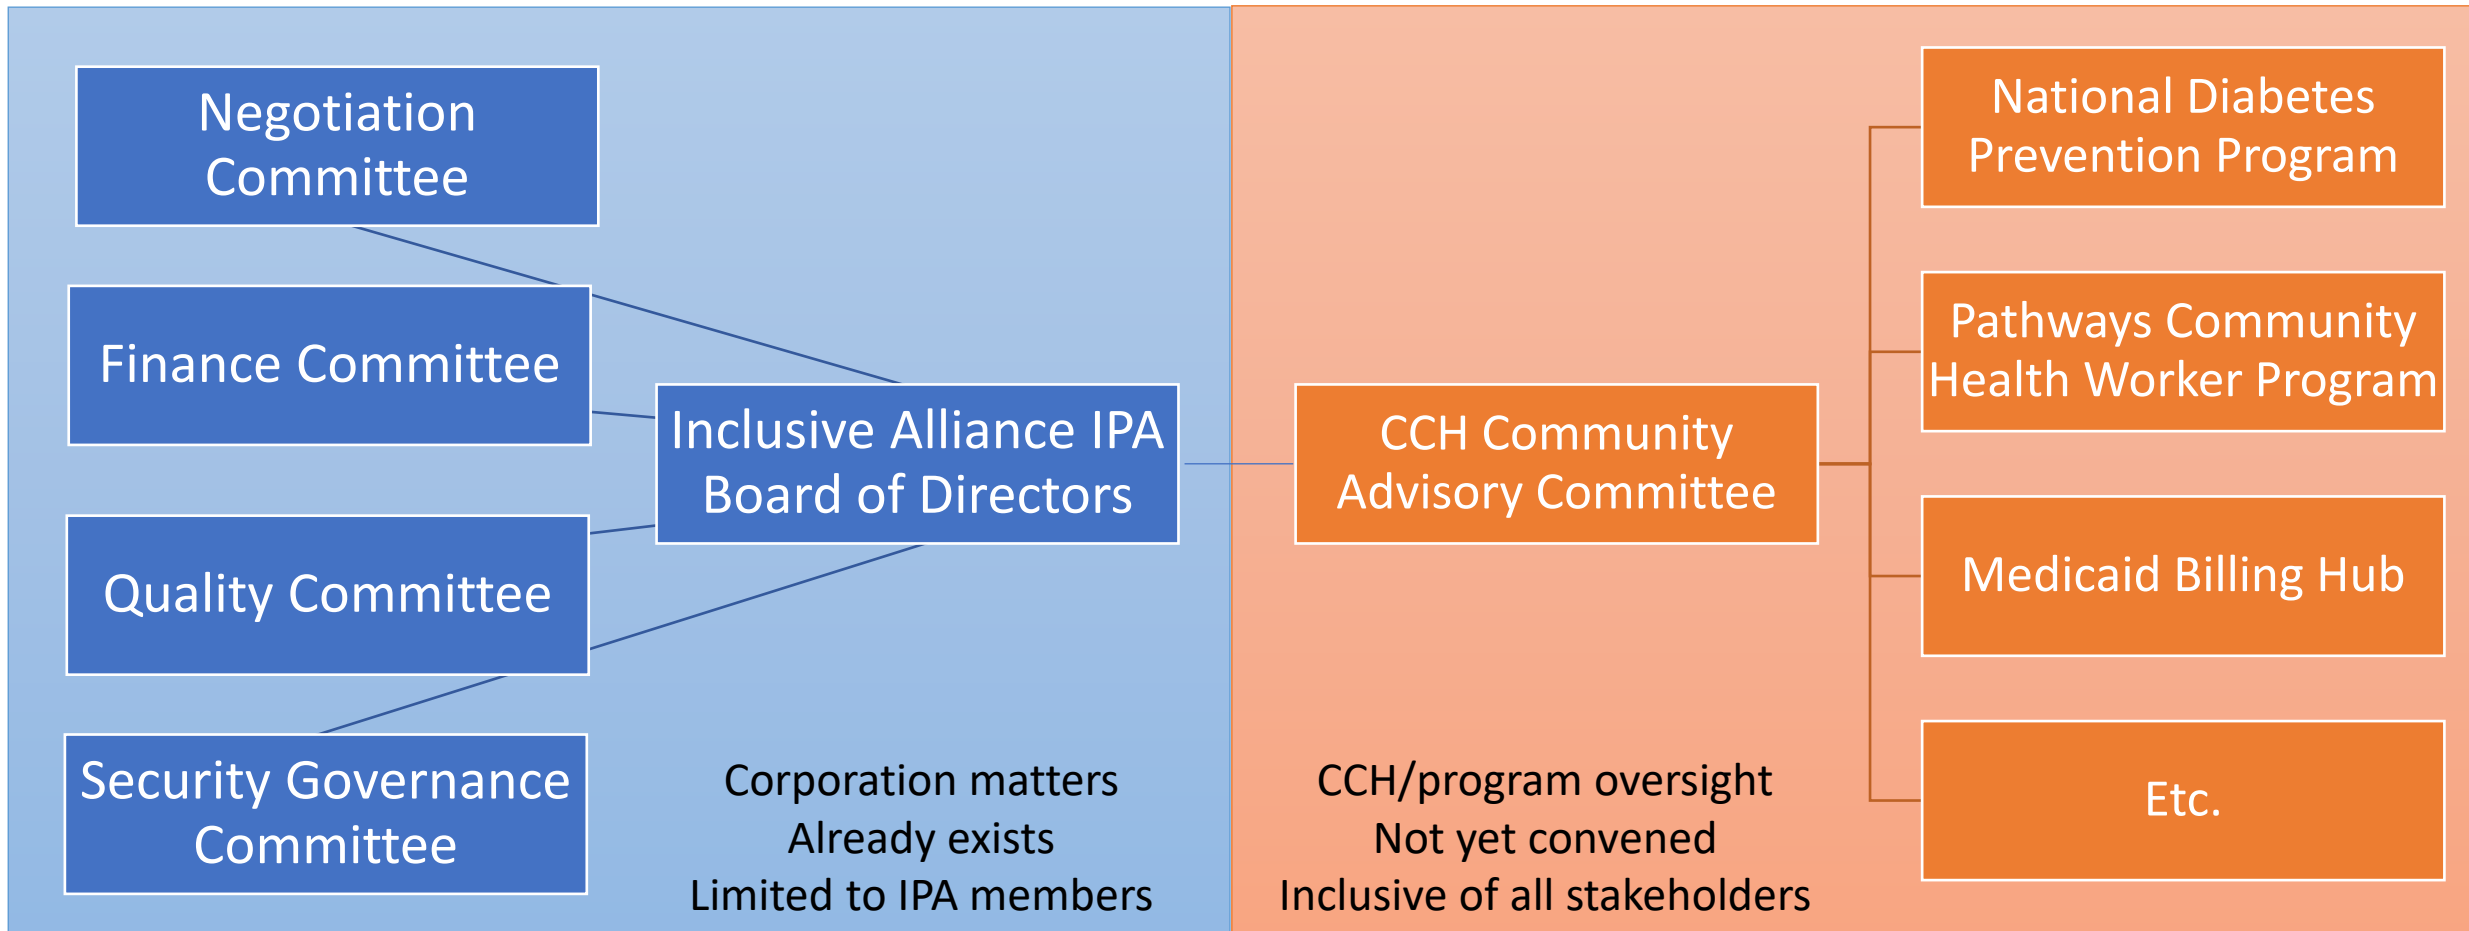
Negotiation Committee

Finance Committee

Quality Committee

Security Governance Committee

Inclusive Alliance IPA Board of Directors

Corporation matters
Already exists
Limited to IPA members

CCH Community Advisory Committee

CCH/program oversight
Not yet convened
Inclusive of all stakeholders

National Diabetes Prevention Program

Pathways Community Health Worker Program

Medicaid Billing Hub

Etc.